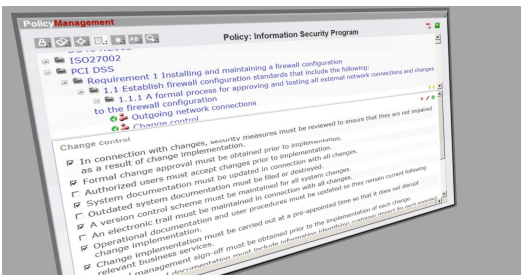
PolicyManagement

Policy: Information Security Program

ISO27002
PCI DSS
Requirement 1 Installing and maintaining a firewall configuration
1.1 Establish firewall configuration standards that include the following:
1.1.1 A formal process for approving and testing all external network connections and changes to the firewall configuration
Outgoing network connections
Change control

Change Control

In connection with changes, security measures must be reviewed to ensure that they are not impaired as a result of change implementation.
Formal change approval must be obtained prior to implementation.
Authorized users must accept changes prior to implementation.
System documentation must be updated in connection with all changes.
Outdated system documentation must be filed or destroyed.
A version control scheme must be maintained for all system changes.
An electronic audit trail must be maintained in connection with all changes.
Operational documentation and user procedures must be updated so they remain correct following change implementation.
Change implementation must be carried out at a pre-appointed time so that it does not disrupt relevant business services.
Change management sign-off must be obtained prior to the implementation of each change.
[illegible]